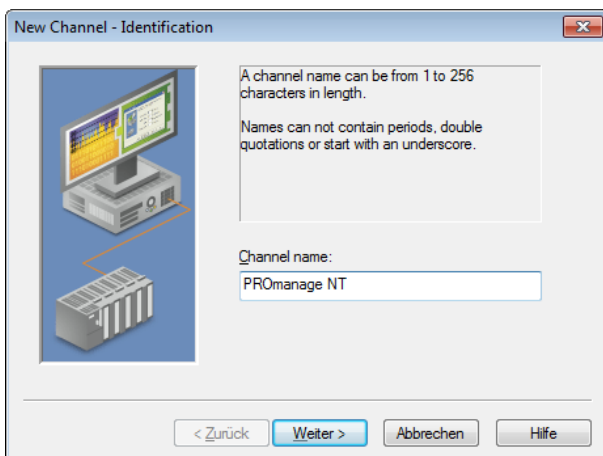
New Channel - Identification

A channel name can be from 1 to 256 characters in length.

Names can not contain periods, double quotations or start with an underscore.

Channel name:

PROmanage NT

< Zurück

Weiter >

Abbrechen

Hilfe